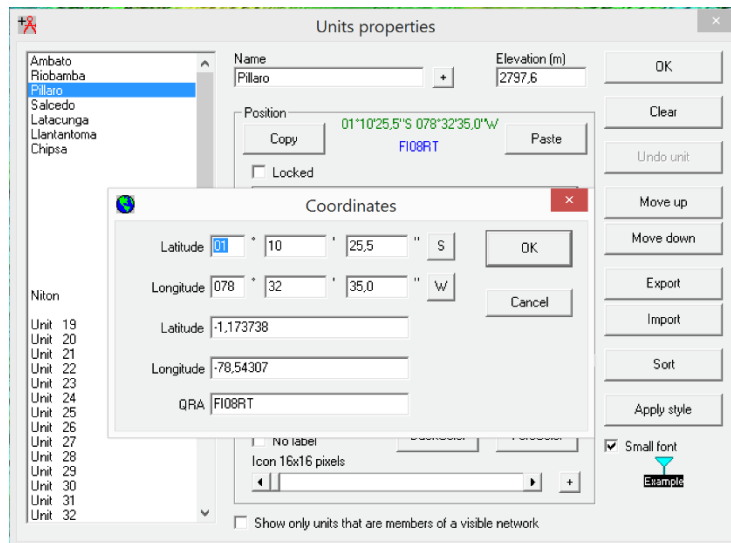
Units properties

Ambato
Riobamba
Pillaro
Salcedo
Latacunga
Llantantoma
Chipsa

Niton

Unit 19
Unit 20
Unit 21
Unit 22
Unit 23
Unit 24
Unit 25
Unit 26
Unit 27
Unit 28
Unit 29
Unit 30
Unit 31
Unit 32

Name
Pillaro
+
Elevation (m)
2797,6

Position
Copy
01°10'25,5"S 078°32'35,0"W
FI08RT
Paste

Locked

Coordinates

Latitude 01 ° 10 ' 25,5 " S
Longitude 078 ° 32 ' 35,0 " W
Latitude -1,173738
Longitude -78,54307
QRA FI08RT

OK
Cancel

No label
Icon 16x16 pixels
+

Show only units that are members of a visible network

OK
Clear
Undo unit
Move up
Move down
Export
Import
Sort
Apply style
Small font
Example